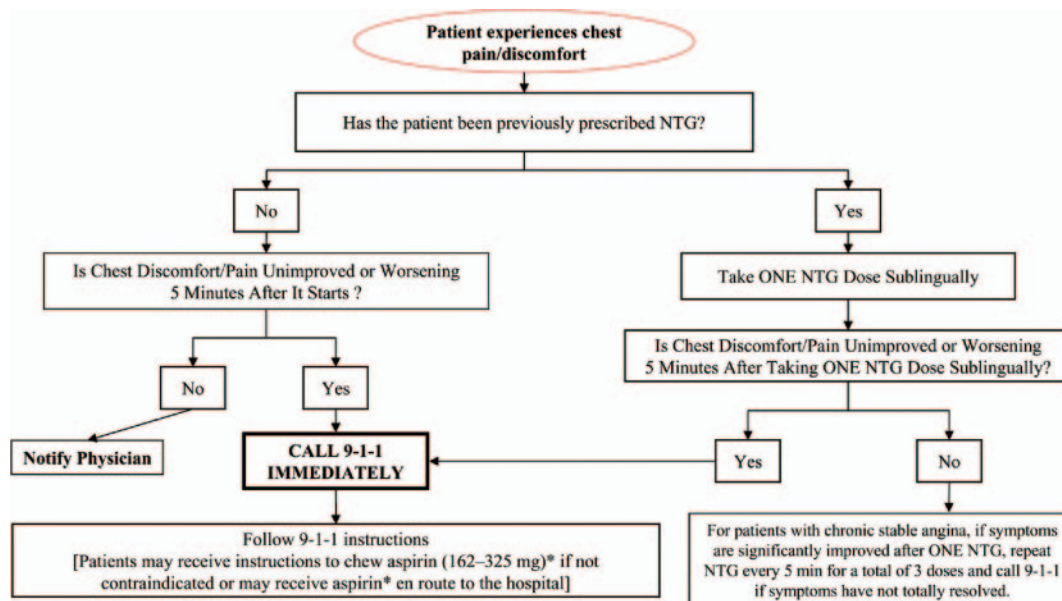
Patient experiences chest pain/discomfort

Has the patient been previously prescribed NTG?

No

Yes

Is Chest Discomfort/Pain Unimproved or Worsening 5 Minutes After It Starts ?

Take ONE NTG Dose Sublingually

Is Chest Discomfort/Pain Unimproved or Worsening 5 Minutes After Taking ONE NTG Dose Sublingually?

No

Yes

Notify Physician

CALL 9-1-1 IMMEDIATELY

Yes

No

Follow 9-1-1 instructions
[Patients may receive instructions to chew aspirin (162–325 mg)* if not contraindicated or may receive aspirin* en route to the hospital]

For patients with chronic stable angina, if symptoms are significantly improved after ONE NTG, repeat NTG every 5 min for a total of 3 doses and call 9-1-1 if symptoms have not totally resolved.